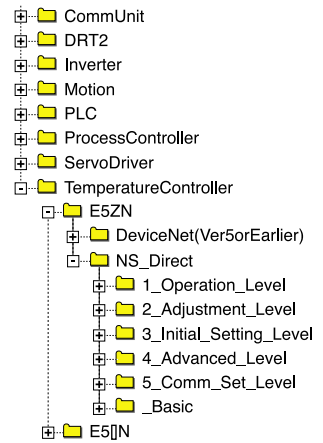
CommUnit
DRT2
Inverter
Motion
PLC
ProcessController
ServoDriver
TemperatureController
E5ZN
DeviceNet(Ver5orEarlier)
NS_Direct
1_Operation_Level
2_Adjustment_Level
3_Initial_Setting_Level
4_Advanced_Level
5_Comm_Set_Level
_Basic
E5[]N